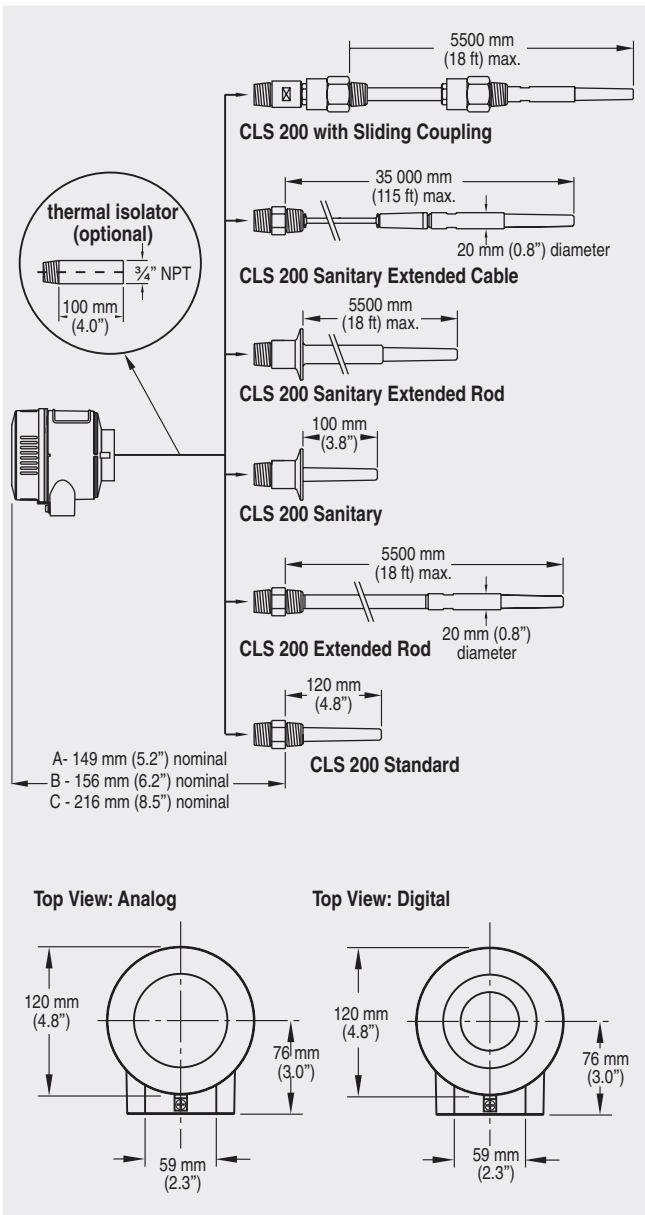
5500 mm
(18 ft) max.

CLS 200 with Sliding Coupling

35 000 mm
(115 ft) max.

20 mm (0.8") diameter

CLS 200 Sanitary Extended Cable

thermal isolator
(optional)

¾" NPT

100 mm
(4.0")

5500 mm
(18 ft) max.

CLS 200 Sanitary Extended Rod

100 mm
(3.8")

CLS 200 Sanitary

5500 mm
(18 ft) max.

CLS 200 Extended Rod

20 mm (0.8")
diameter

120 mm
(4.8")

CLS 200 Standard

A- 149 mm (5.2") nominal
B - 156 mm (6.2") nominal
C - 216 mm (8.5") nominal

Top View: Analog

120 mm
(4.8")

76 mm
(3.0")

59 mm
(2.3")

Top View: Digital

120 mm
(4.8")

76 mm
(3.0")

59 mm
(2.3")